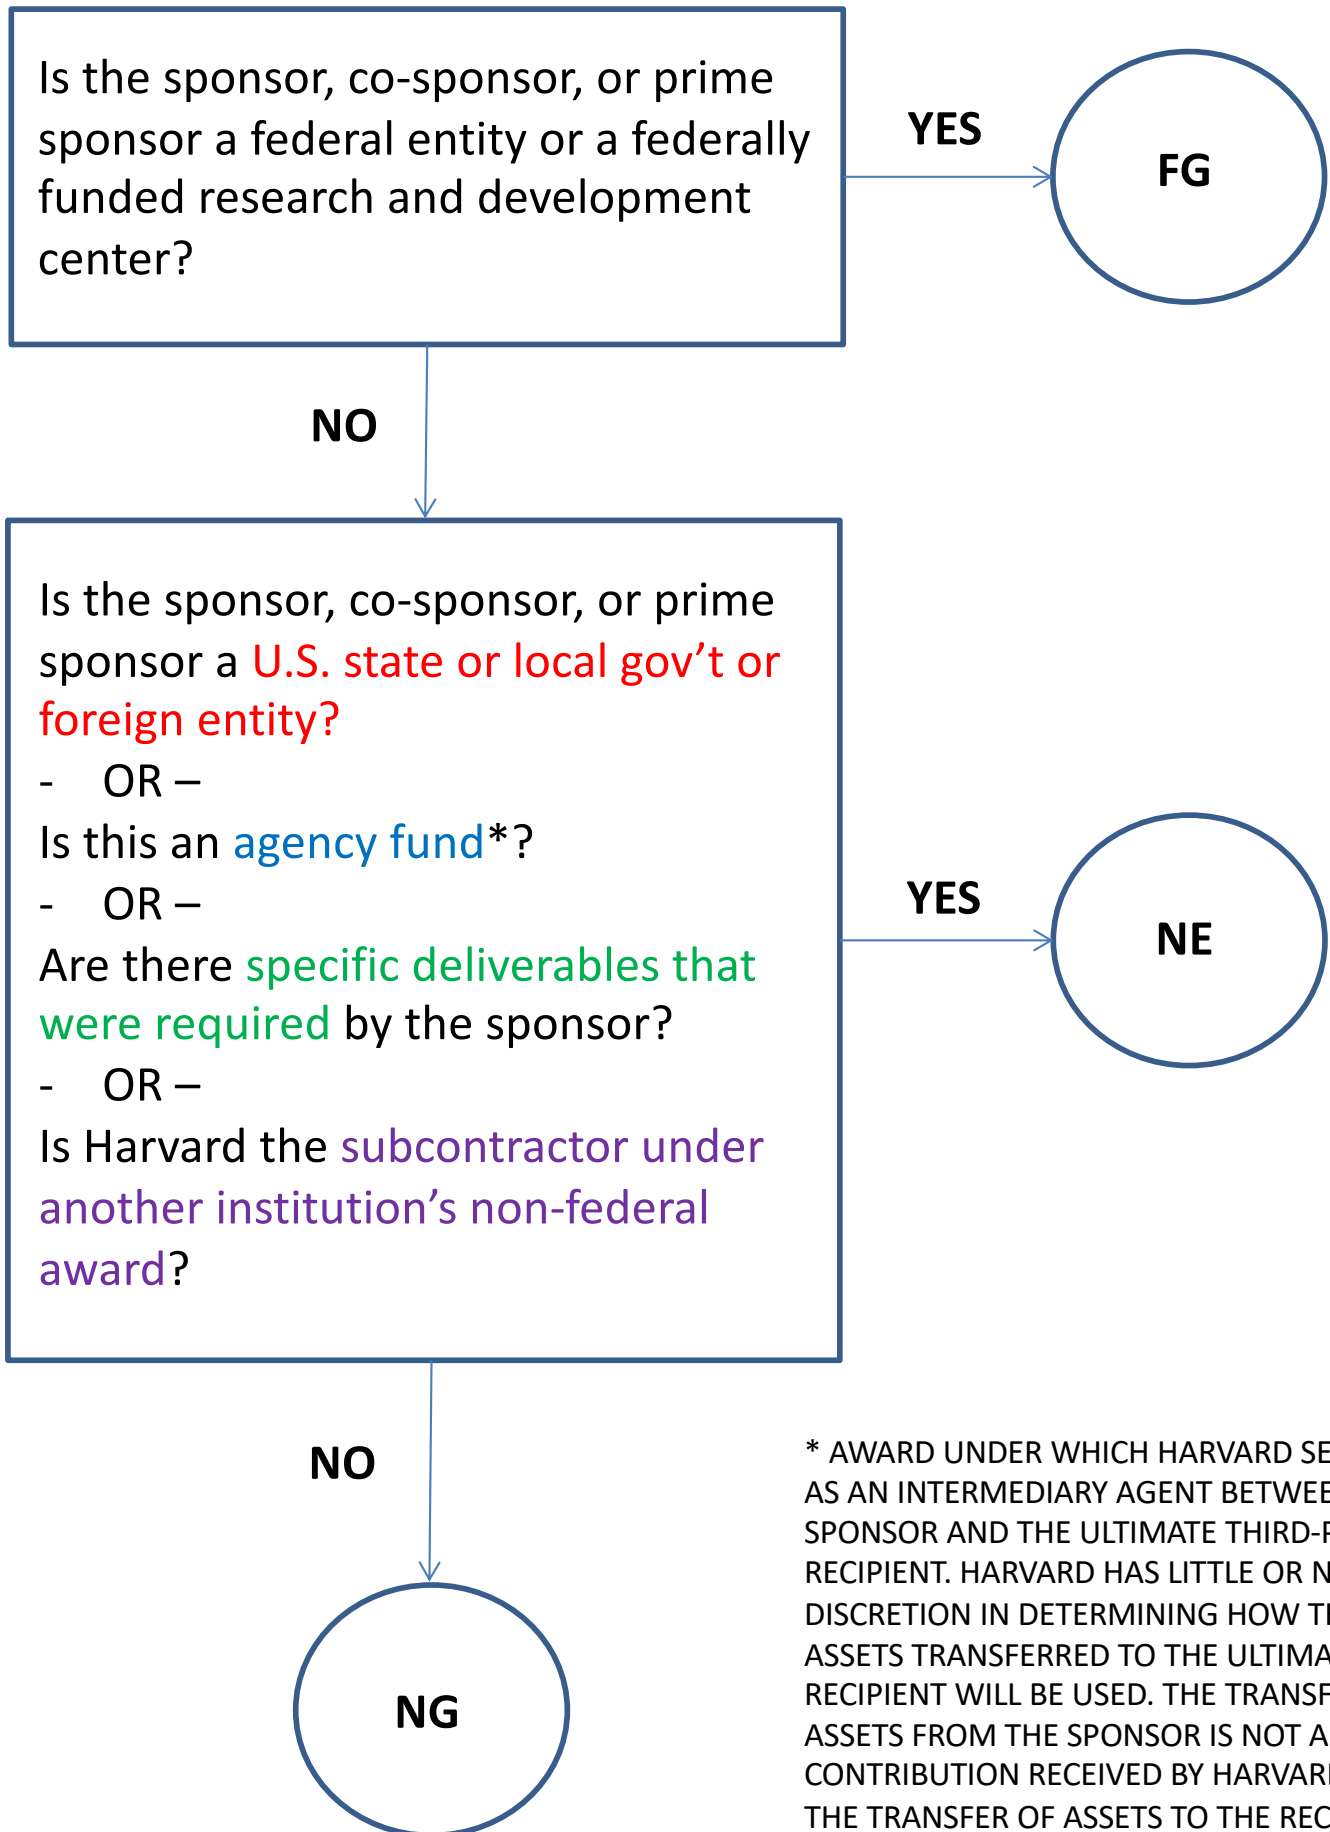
Is the sponsor, co-sponsor, or prime sponsor a federal entity or a federally funded research and development center?

YES

FG

NO

Is the sponsor, co-sponsor, or prime sponsor a U.S. state or local gov't or foreign entity?
- OR –
Is this an agency fund*?
- OR –
Are there specific deliverables that were required by the sponsor?
- OR –
Is Harvard the subcontractor under another institution's non-federal award?

YES

NE

NO

NG

* AWARD UNDER WHICH HARVARD SE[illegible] AS AN INTERMEDIARY AGENT BETWEE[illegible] SPONSOR AND THE ULTIMATE THIRD-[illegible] RECIPIENT. HARVARD HAS LITTLE OR N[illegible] DISCRETION IN DETERMINING HOW T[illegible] ASSETS TRANSFERRED TO THE ULTIMA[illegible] RECIPIENT WILL BE USED. THE TRANSF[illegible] ASSETS FROM THE SPONSOR IS NOT A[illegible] CONTRIBUTION RECEIVED BY HARVAR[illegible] THE TRANSFER OF ASSETS TO THE REC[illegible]